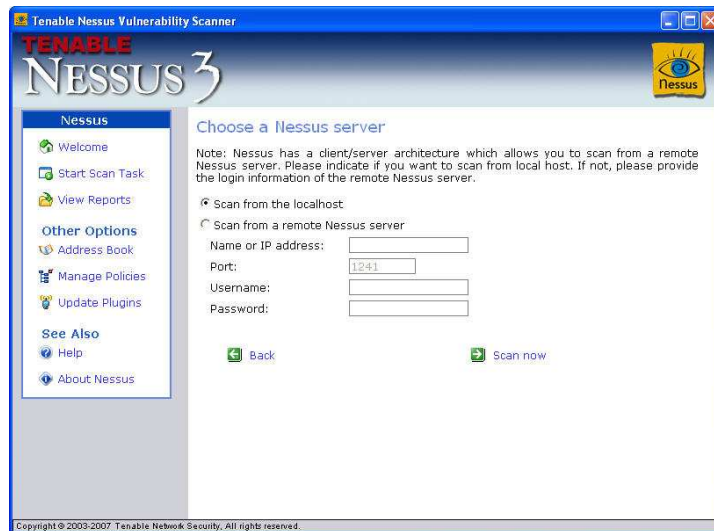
Tenable Nessus Vulnerability Scanner

TENABLE
NESSUS 3

Nessus

Nessus
Welcome
Start Scan Task
View Reports

Other Options
Address Book
Manage Policies
Update Plugins

See Also
Help
About Nessus

Choose a Nessus server

Note: Nessus has a client/server architecture which allows you to scan from a remote Nessus server. Please indicate if you want to scan from local host. If not, please provide the login information of the remote Nessus server.

Scan from the localhost
Scan from a remote Nessus server
Name or IP address:
Port: 1241
Username:
Password:

Back
Scan now

Copyright © 2003-2007 Tenable Network Security, All rights reserved.